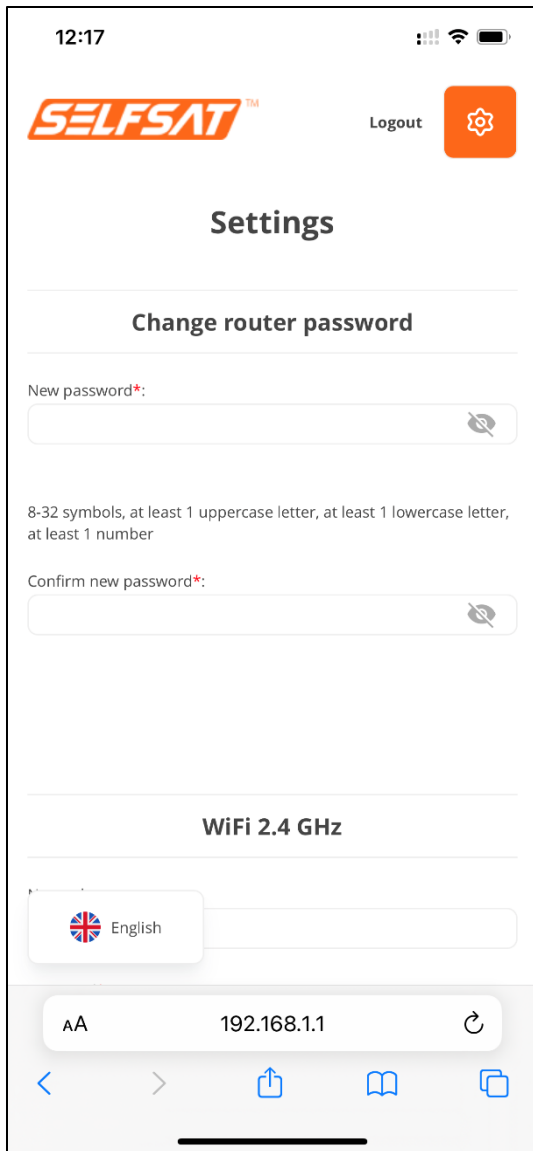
12:17

SELFSAT™

Logout

Settings

Change router password

New password*:

8-32 symbols, at least 1 uppercase letter, at least 1 lowercase letter, at least 1 number

Confirm new password*:

WiFi 2.4 GHz

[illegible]

English

AA

192.168.1.1